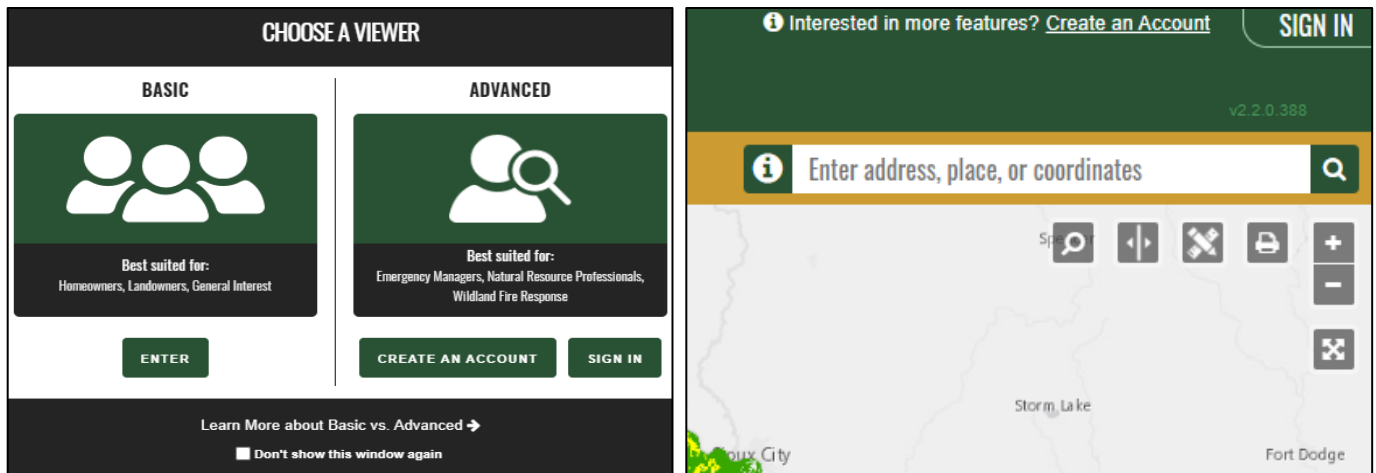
CHOOSE A VIEWER

BASIC

Best suited for:
Homeowners, Landowners, General Interest

ENTER

ADVANCED

Best suited for:
Emergency Managers, Natural Resource Professionals, Wildland Fire Response

CREATE AN ACCOUNT

SIGN IN

Learn More about Basic vs. Advanced ➔

Don't show this window again

Interested in more features? Create an Account

SIGN IN

v2.2.0.388

Enter address, place, or coordinates

Spe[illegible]r

+

−

Storm Lake

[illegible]oux City

Fort Dodge